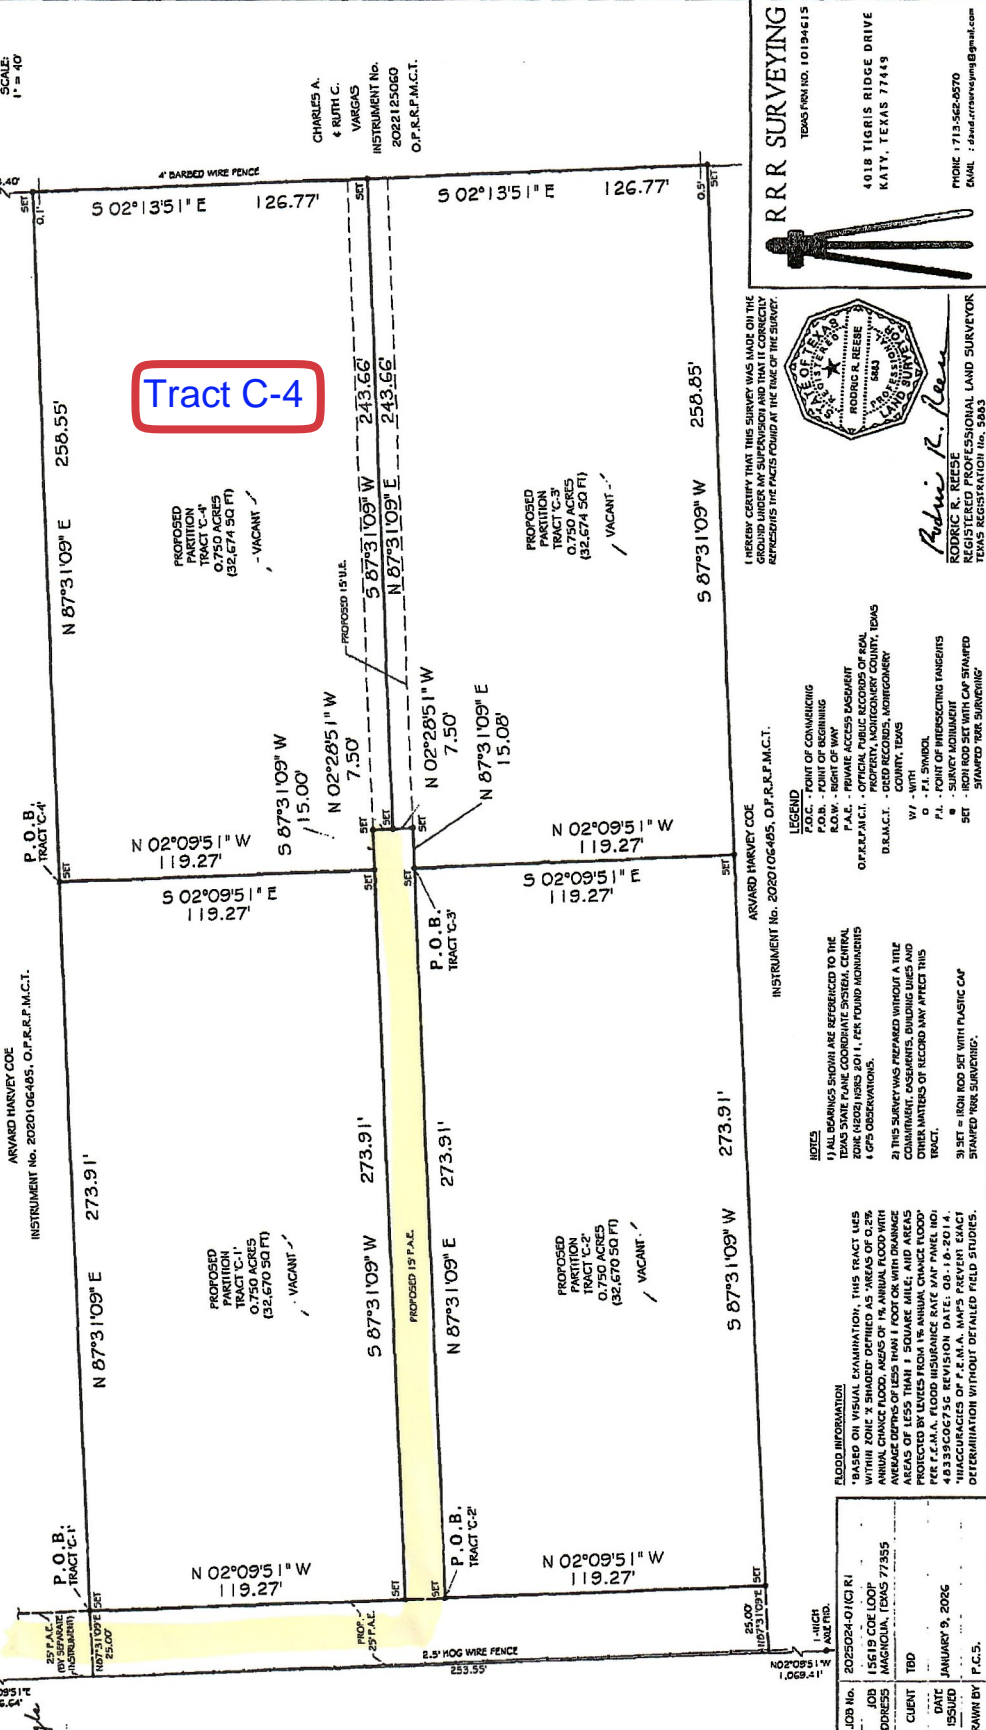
SCALE: 1" = 40'

CHARLES A. & RUTH C. VARGAS INSTRUMENT No. 2022125060 O.P.R.R.P.M.C.T.

4' BARBED WIRE FENCE

SET 0.1'

S 02°13'51" E 126.77'

SET

S 02°13'51" E 126.77'

0.5' SET

Tract C-4

258.55'

N 87°31'09" E

PROPOSED PARTITION TRACT 'C-4' 0.750 ACRES (32,674 SQ FT) - VACANT -

243.66'

S 87°31'09" W

243.66'

N 87°31'09" E

PROPOSED 15' U.E.

PROPOSED PARTITION TRACT 'C-3' 0.750 ACRES (32,674 SQ FT) - VACANT -

258.85'

S 87°31'09" W

P.O.B. TRACT 'C-4'

SET

N 02°09'51" W 119.27'

S 02°09'51" E 119.27'

S 87°31'09" W 15.00'

N 02°28'51" W 7.50'

SET

SET

N 02°28'51" W 7.50'

N 87°31'09" E 15.08'

N 02°09'51" W 119.27'

S 02°09'51" E 119.27'

SET

SET

SET

P.O.B. TRACT 'C-3'

ARVARD HARVEY COE INSTRUMENT No. 2020106485, O.P.R.R.P.M.C.T.

ARVARD HARVEY COE INSTRUMENT No. 2020106485, O.P.R.R.P.M.C.T.

273.91'

N 87°31'09" E

PROPOSED PARTITION TRACT 'C-1' 0.750 ACRES (32,670 SQ FT) - VACANT -

273.91'

S 87°31'09" W

PROPOSED 15' P.A.E.

273.91'

N 87°31'09" E

PROPOSED PARTITION TRACT 'C-2' 0.750 ACRES (32,670 SQ FT) - VACANT -

273.91'

S 87°31'09" W

P.O.B. TRACT 'C-1'

N 02°09'51" W 119.27'

SET

P.O.B. TRACT 'C-2'

N 02°09'51" W 119.27'

SET

SET

SET

25' P.A.E. (BY SEPARATE INSTRUMENT)

N87°31'09"E 25.00'

PROP. 25' P.A.E.

2.5' HOG WIRE FENCE 253.55'

25.00' N87°31'09"E

1-INCH AXLE FND.

N02°09'51"W 1,069.41'

R R R SURVEYING
TEXAS FIRM NO. 10194615
4018 TIGRIS RIDGE DRIVE KATY, TEXAS 77449
PHONE : 713-562-8570 EMAIL : david.rrrsurveying@gmail.com

I HEREBY CERTIFY THAT THIS SURVEY WAS MADE ON THE GROUND UNDER MY SUPERVISION AND THAT IT CORRECTLY REPRESENTS THE FACTS FOUND AT THE TIME OF THE SURVEY.

STATE OF TEXAS REGISTERED RODRIC R. REESE 5883 PROFESSIONAL LAND SURVEYOR

Rodric R. Reese

RODRIC R. REESE
REGISTERED PROFESSIONAL LAND SURVEYOR
TEXAS REGISTRATION No. 5883

LEGEND
P.O.C. - POINT OF COMMENCING
P.O.B. - POINT OF BEGINNING
R.O.W. - RIGHT OF WAY
P.A.E. - PRIVATE ACCESS EASEMENT
O.P.R.R.P.M.C.T. - OFFICIAL PUBLIC RECORDS OF REAL PROPERTY, MONTGOMERY COUNTY, TEXAS
D.R.M.C.T. - DEED RECORDS, MONTGOMERY COUNTY, TEXAS
W/ - WITH
◦ - P.I. SYMBOL
P.I. - POINT OF INTERSECTING TANGENTS
• - SURVEY MONUMENT
SET - IRON ROD SET WITH CAP STAMPED STAMPED 'RRR SURVEYING'

NOTES
1) ALL BEARINGS SHOWN ARE REFERENCED TO THE TEXAS STATE PLANE COORDINATE SYSTEM, CENTRAL ZONE (4203) NSRS 2011, PER FOUND MONUMENTS & GPS OBSERVATIONS.
2) THIS SURVEY WAS PREPARED WITHOUT A TITLE COMMITMENT. EASEMENTS, BUILDING LINES AND OTHER MATTERS OF RECORD MAY AFFECT THIS TRACT.
3) SET = IRON ROD SET WITH PLASTIC CAP STAMPED 'RRR SURVEYING'.

FLOOD INFORMATION
"BASED ON VISUAL EXAMINATION, THIS TRACT LIES WITHIN ZONE 'X SHADED' DEFINED AS "AREAS OF 0.2% ANNUAL CHANCE FLOOD; AREAS OF 1% ANNUAL FLOOD WITH AVERAGE DEPTHS OF LESS THAN 1 FOOT OR WITH DRAINAGE AREAS OF LESS THAN 1 SQUARE MILE; AND AREAS PROTECTED BY LEVEES FROM 1% ANNUAL CHANCE FLOOD" PER F.E.M.A. FLOOD INSURANCE RATE MAP PANEL NO: 48339C0675G REVISION DATE: 08-18-2014. "INACCURACIES OF F.E.M.A. MAPS PREVENT EXACT DETERMINATION WITHOUT DETAILED FIELD STUDIES.

| JOB No. | 2025024-01(C)RI |
|---|---|
| JOB ADDRESS | 15619 COE LOOP MAGNOLIA, TEXAS 77355 |
| CLIENT | TBD |
| DATE ISSUED | JANUARY 9, 2026 |
| DRAWN BY | P.C.S. |